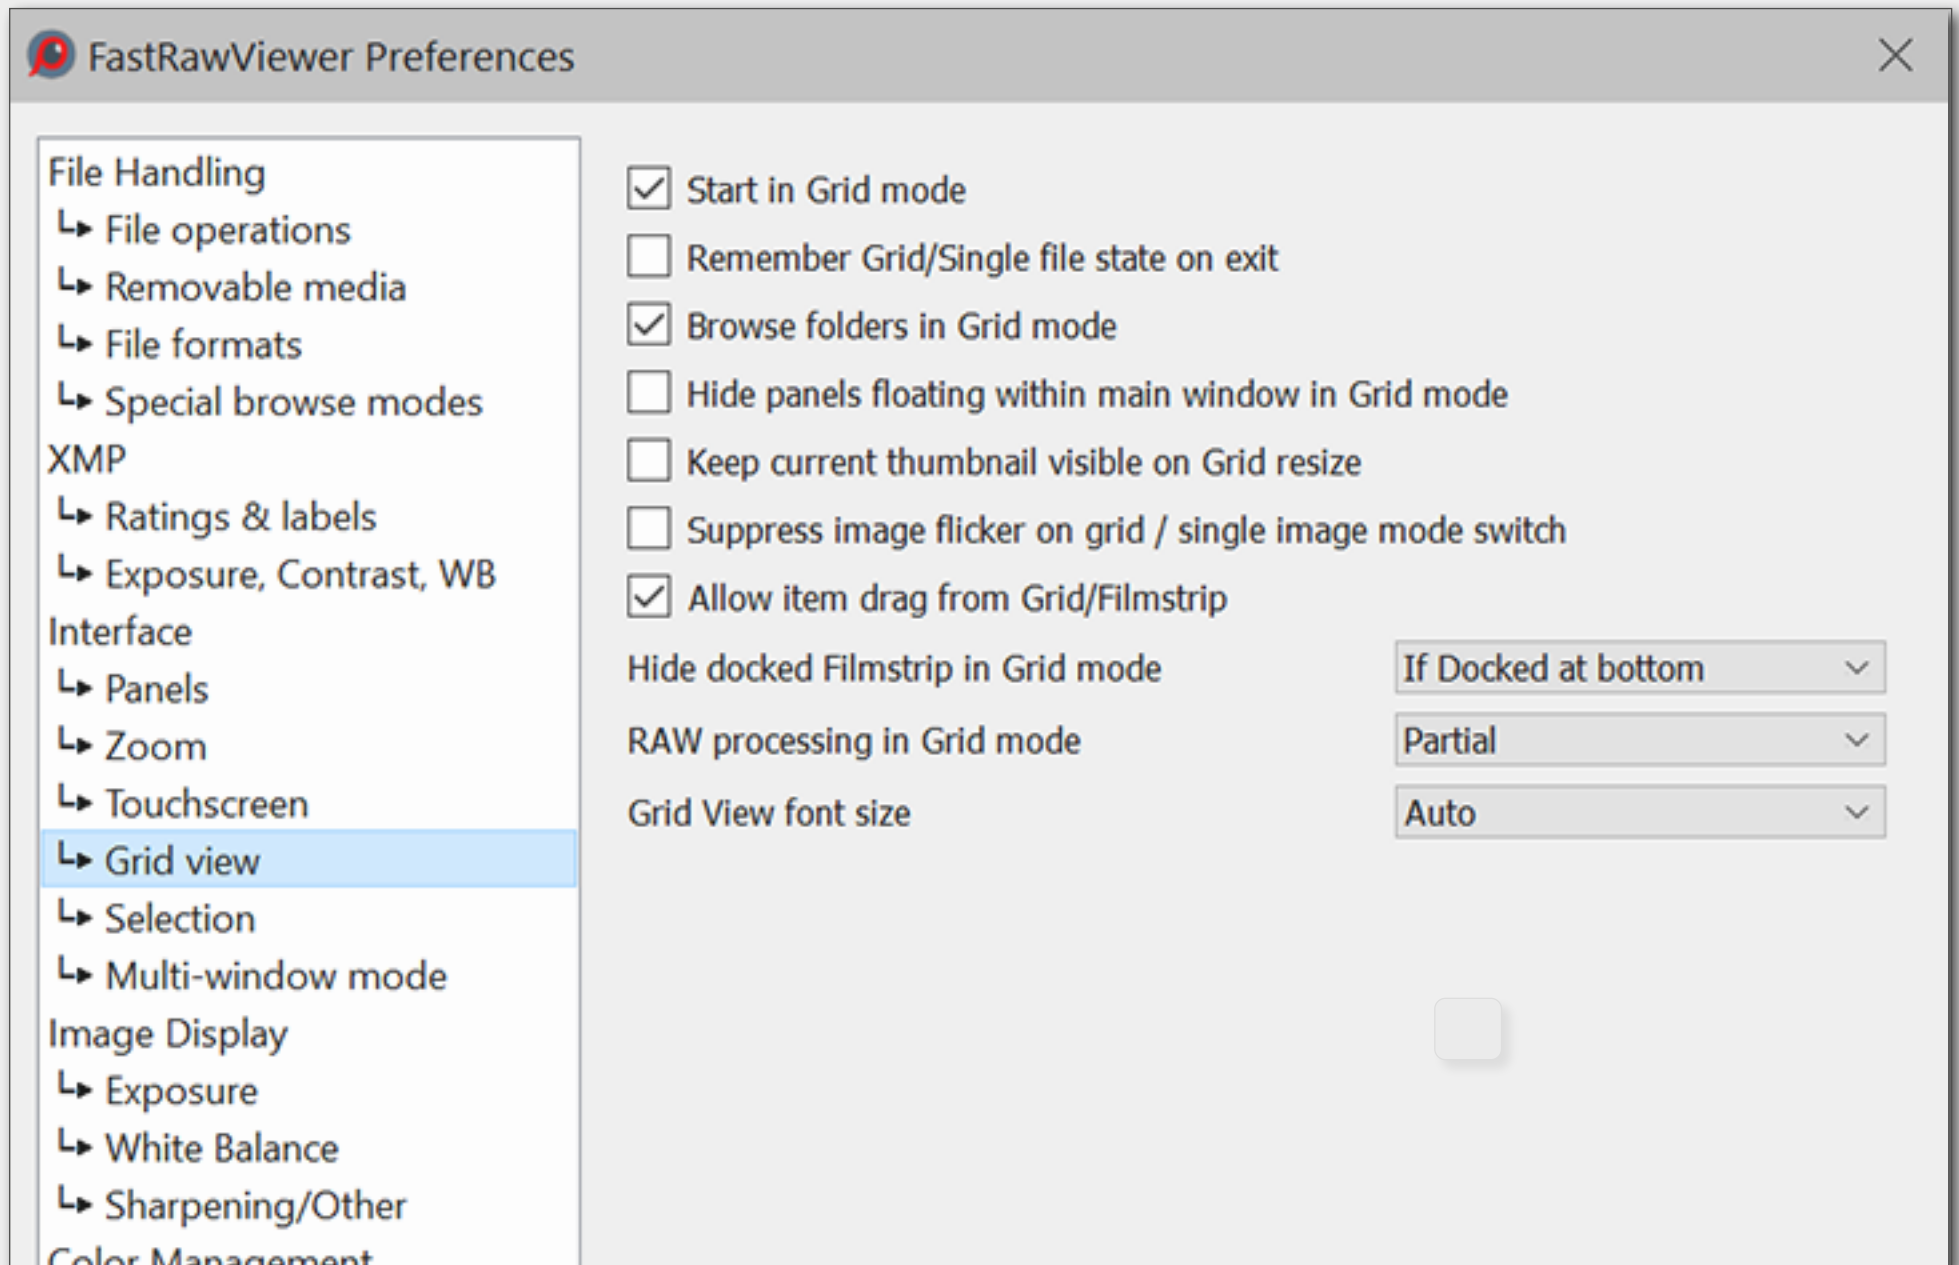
FastRawViewer Preferences

File Handling
↳ File operations
↳ Removable media
↳ File formats
↳ Special browse modes
XMP
↳ Ratings & labels
↳ Exposure, Contrast, WB
Interface
↳ Panels
↳ Zoom
↳ Touchscreen
↳ Grid view
↳ Selection
↳ Multi-window mode
Image Display
↳ Exposure
↳ White Balance
↳ Sharpening/Other
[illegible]

Start in Grid mode
Remember Grid/Single file state on exit
Browse folders in Grid mode
Hide panels floating within main window in Grid mode
Keep current thumbnail visible on Grid resize
Suppress image flicker on grid / single image mode switch
Allow item drag from Grid/Filmstrip
Hide docked Filmstrip in Grid mode If Docked at bottom
RAW processing in Grid mode Partial
Grid View font size Auto